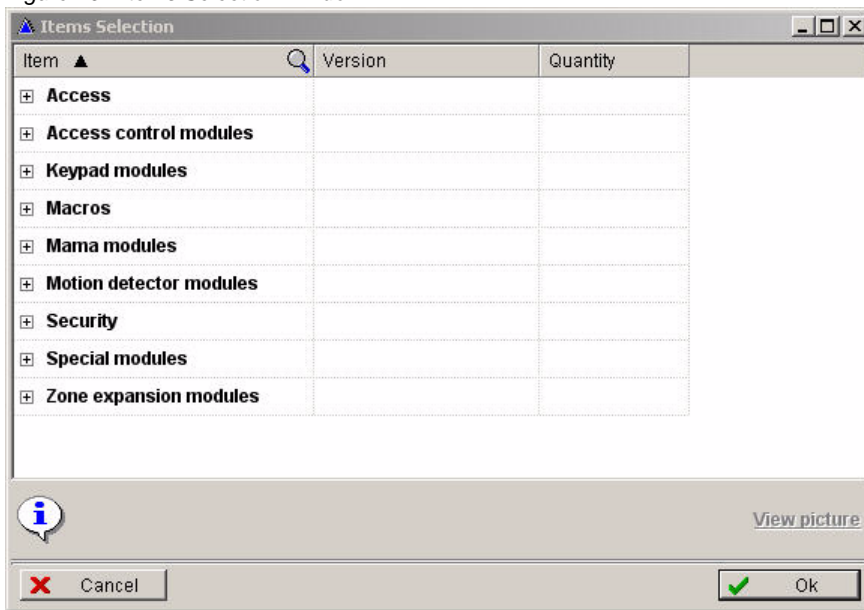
Items Selection

| Item ▲ | Version | Quantity |
|---|---|---|
| ⊞ Access | | |
| ⊞ Access control modules | | |
| ⊞ Keypad modules | | |
| ⊞ Macros | | |
| ⊞ Mama modules | | |
| ⊞ Motion detector modules | | |
| ⊞ Security | | |
| ⊞ Special modules | | |
| ⊞ Zone expansion modules | | |

View picture

Cancel

Ok